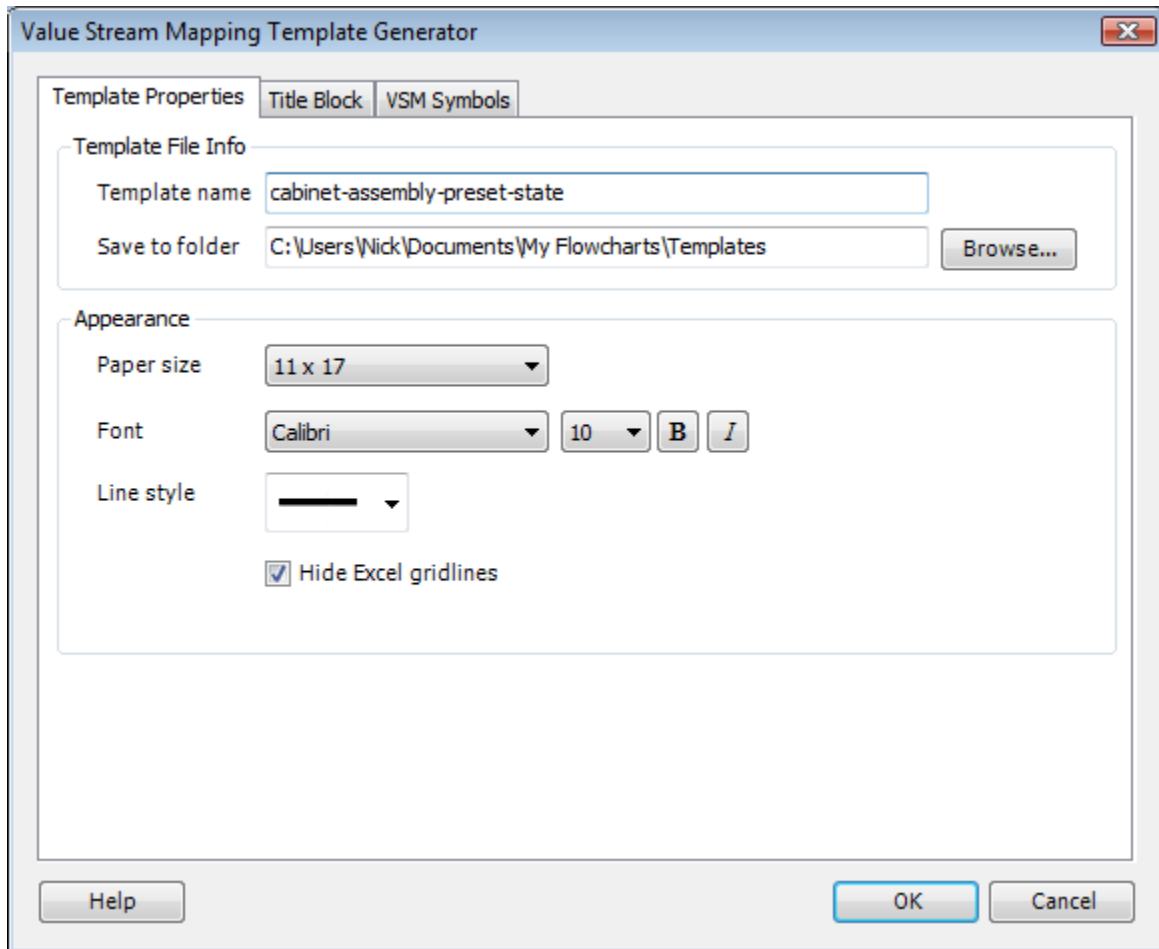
Value Stream Mapping Template Generator

Template Properties | Title Block | VSM Symbols

Template File Info

Template name cabinet-assembly-preset-state

Save to folder C:\Users\Nick\Documents\My Flowcharts\Templates Browse...

Appearance

Paper size 11 x 17

Font Calibri 10 B I

Line style

Hide Excel gridlines

Help

OK Cancel